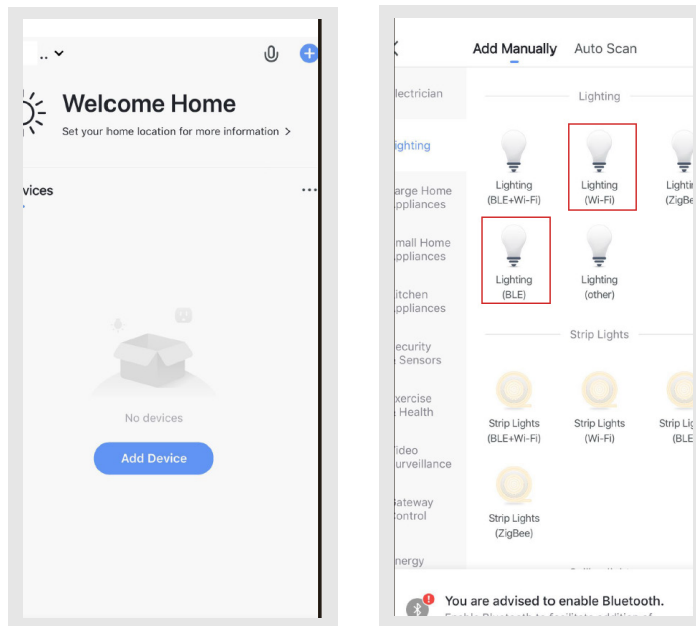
..

Welcome Home

Set your home location for more information >

evices

No devices

Add Device

Add Manually Auto Scan

lectrician

ighting

arge Home ppliances

mall Home ppliances

itchen ppliances

ecurity Sensors

xercise Health

ideo urveillance

ateway ontrol

nergy

Lighting

Lighting (BLE+Wi-Fi)

Lighting (Wi-Fi)

Lightin (ZigBe

Lighting (BLE)

Lighting (other)

Strip Lights

Strip Lights (BLE+Wi-Fi)

Strip Lights (Wi-Fi)

Strip Lig (BLE

Strip Lights (ZigBee)

You are advised to enable Bluetooth.

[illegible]